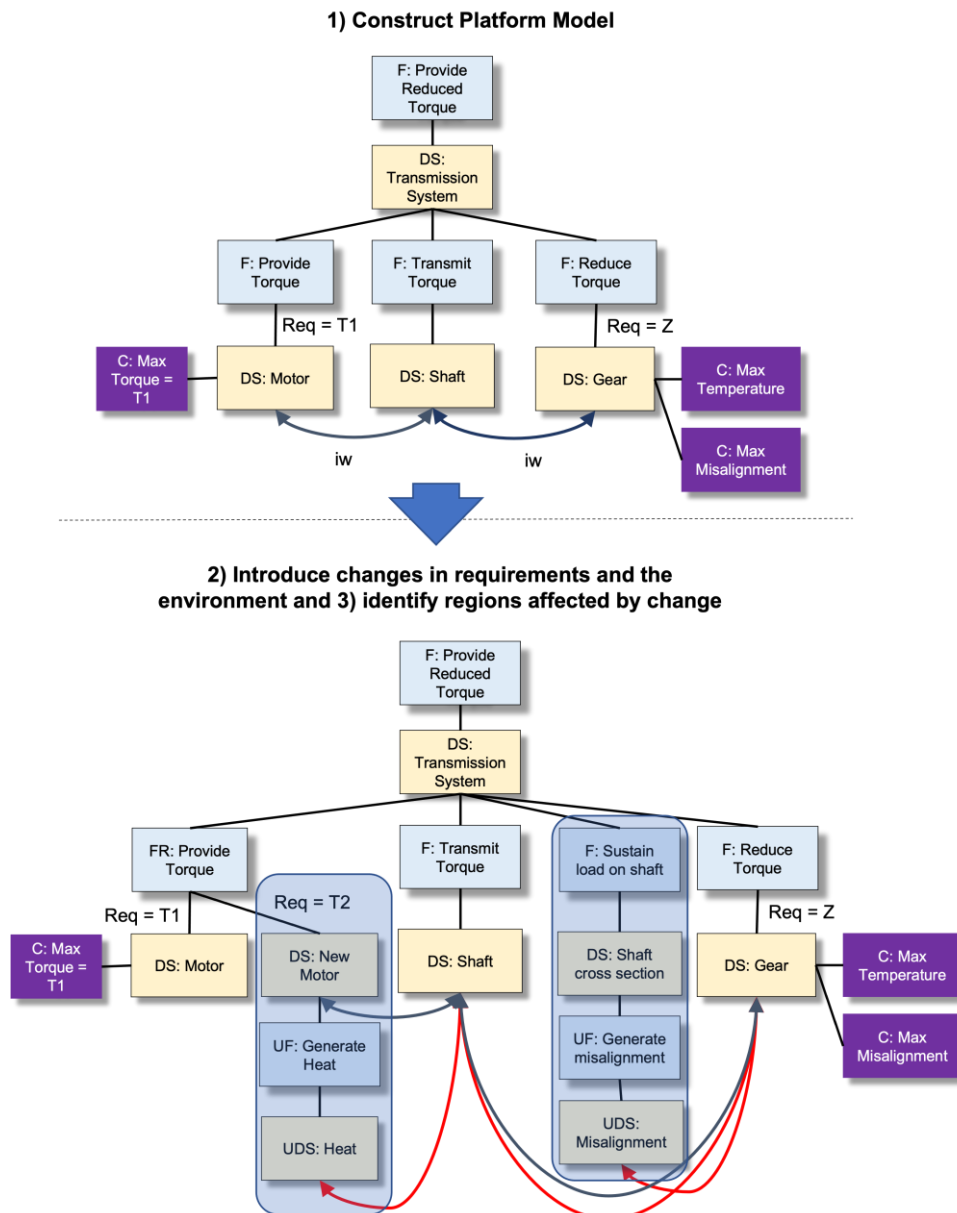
1) Construct Platform Model

F: Provide Reduced Torque

DS: Transmission System

F: Provide Torque

F: Transmit Torque

F: Reduce Torque

Req = T1

Req = Z

C: Max Torque = T1

DS: Motor

DS: Shaft

DS: Gear

C: Max Temperature

C: Max Misalignment

iw

iw

2) Introduce changes in requirements and the environment and 3) identify regions affected by change

F: Provide Reduced Torque

DS: Transmission System

FR: Provide Torque

F: Transmit Torque

F: Sustain load on shaft

F: Reduce Torque

Req = T1

Req = T2

Req = Z

C: Max Torque = T1

DS: Motor

DS: New Motor

DS: Shaft

DS: Shaft cross section

DS: Gear

C: Max Temperature

UF: Generate Heat

UF: Generate misalignment

C: Max Misalignment

UDS: Heat

UDS: Misalignment